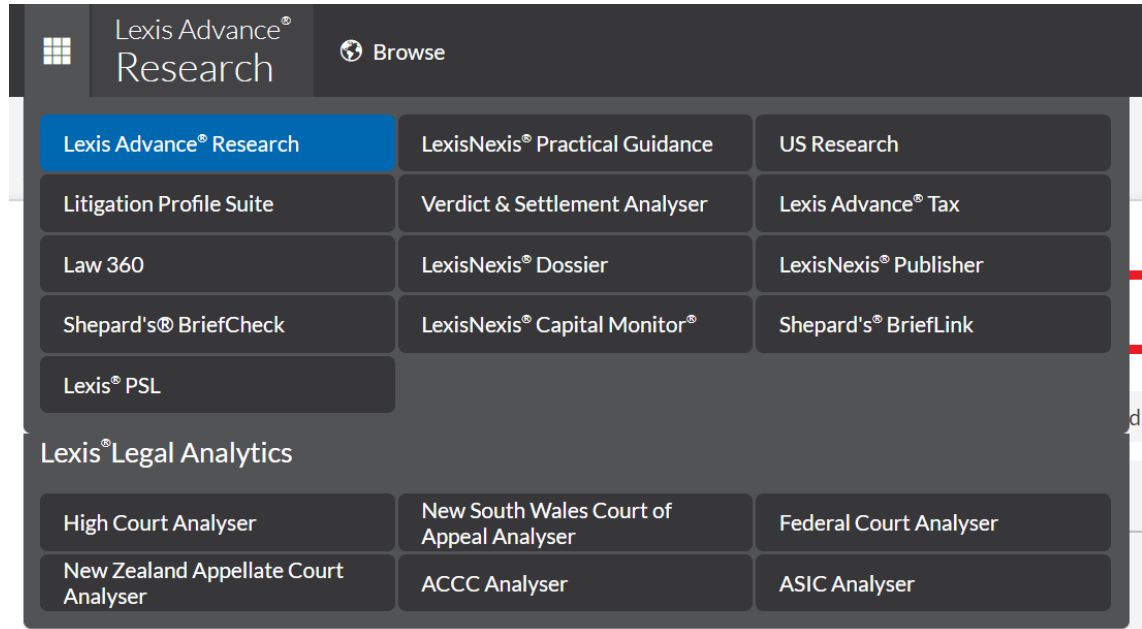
Lexis Advance®
Research

Browse

Lexis Advance® Research
LexisNexis® Practical Guidance
US Research
Litigation Profile Suite
Verdict & Settlement Analyser
Lexis Advance® Tax
Law 360
LexisNexis® Dossier
LexisNexis® Publisher
Shepard's® BriefCheck
LexisNexis® Capital Monitor®
Shepard's® BriefLink
Lexis® PSL

Lexis® Legal Analytics

High Court Analyser
New South Wales Court of Appeal Analyser
Federal Court Analyser
New Zealand Appellate Court Analyser
ACCC Analyser
ASIC Analyser